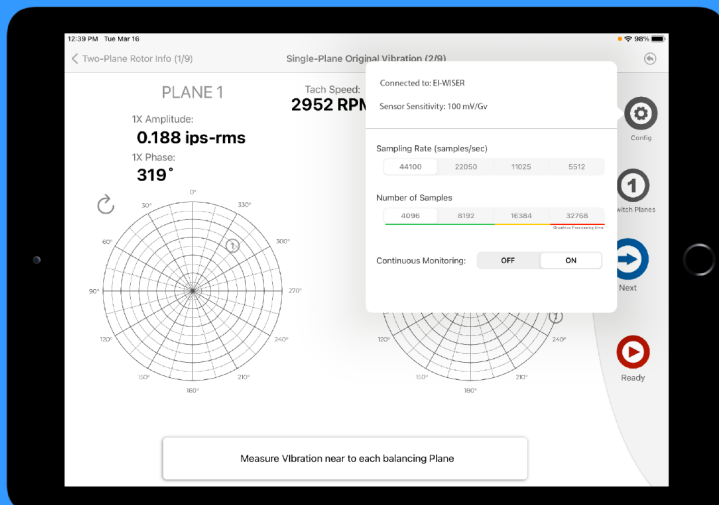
12:39 PM Tue Mar 16

98%

Two-Plane Rotor Info (1/9)

Single-Plane Original Vibration (2/9)

PLANE 1

Tach Speed:

2952 RPM

1X Amplitude:

0.188 ips-rms

1X Phase:

319˚

0°
30°
330°
60°
300°
90°
270°
120°
240°
150°
210°
180°

1

Connected to: EI-WISER

Sensor Sensitivity: 100 mV/Gv

Sampling Rate (samples/sec)

| 44100 | 22050 | 11025 | 5512 |
|---|---|---|---|

Number of Samples

| 4096 | 8192 | 16384 | 32768 |
|---|---|---|---|

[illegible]

Continuous Monitoring:

OFF

ON

120°
240°
150°
210°
180°

Config

1

Switch Planes

Next

Ready

Measure Vibration near to each balancing Plane